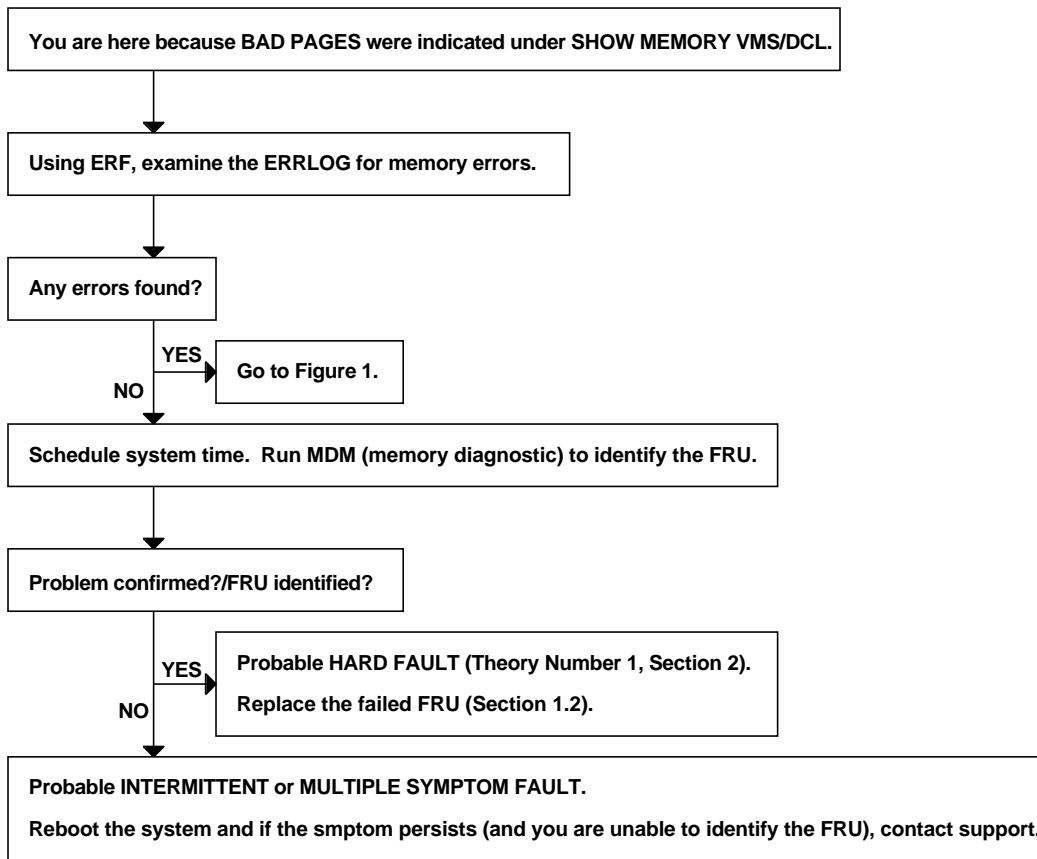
You are here because BAD PAGES were indicated under SHOW MEMORY VMS/DCL.

Using ERF, examine the ERRLOG for memory errors.

Any errors found?

YES

Go to Figure 1.

NO

Schedule system time. Run MDM (memory diagnostic) to identify the FRU.

Problem confirmed?/FRU identified?

YES

Probable HARD FAULT (Theory Number 1, Section 2).

Replace the failed FRU (Section 1.2).

NO

Probable INTERMITTENT or MULTIPLE SYMPTOM FAULT.

Reboot the system and if the smptom persists (and you are unable to identify the FRU), contact support.